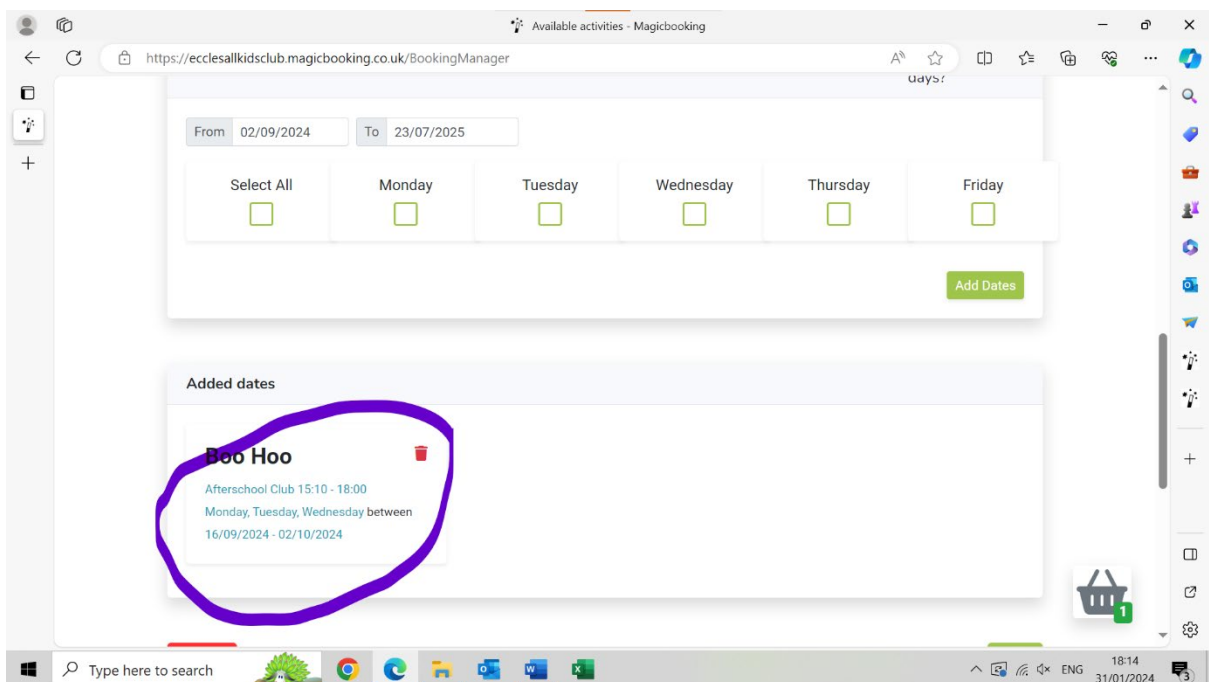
Available activities - Magicbooking

https://ecclesallkidsclub.magicbooking.co.uk/BookingManager

days?

From 02/09/2024 To 23/07/2025

Select All
Monday
Tuesday
Wednesday
Thursday
Friday

Add Dates

Added dates

Boo Hoo

Afterschool Club 15:10 - 18:00

Monday, Tuesday, Wednesday between 16/09/2024 - 02/10/2024

1

Type here to search

ENG 18:14 31/01/2024

3